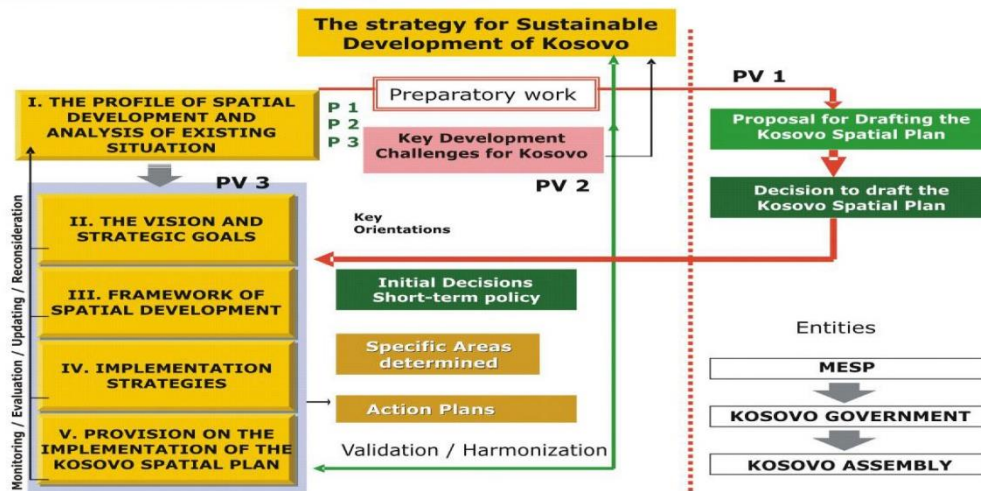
The strategy for Sustainable Development of Kosovo

I. THE PROFILE OF SPATIAL DEVELOPMENT AND ANALYSIS OF EXISTING SITUATION

P 1
P 2
P 3

Preparatory work

Key Development Challenges for Kosovo

PV 1

PV 2

PV 3

Proposal for Drafting the Kosovo Spatial Plan

Decision to draft the Kosovo Spatial Plan

II. THE VISION AND STRATEGIC GOALS

Key Orientations

III. FRAMEWORK OF SPATIAL DEVELOPMENT

Initial Decisions Short-term policy

IV. IMPLEMENTATION STRATEGIES

Specific Areas determined

Action Plans

V. PROVISION ON THE IMPLEMENTATION OF THE KOSOVO SPATIAL PLAN

Validation / Harmonization

Monitoring / Evaluation / Updating / Reconsideration

Entities

MESP

KOSOVO GOVERNMENT

KOSOVO ASSEMBLY